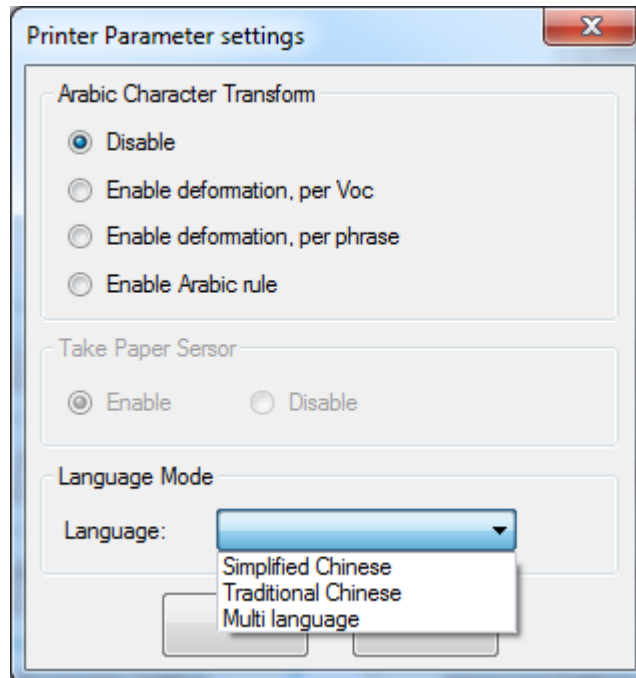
Printer Parameter settings

Arabic Character Transform

Disable

Enable deformation, per Voc

Enable deformation, per phrase

Enable Arabic rule

Take Paper Sersor

Enable

Disable

Language Mode

Language:

Simplified Chinese
Traditional Chinese
Multi language